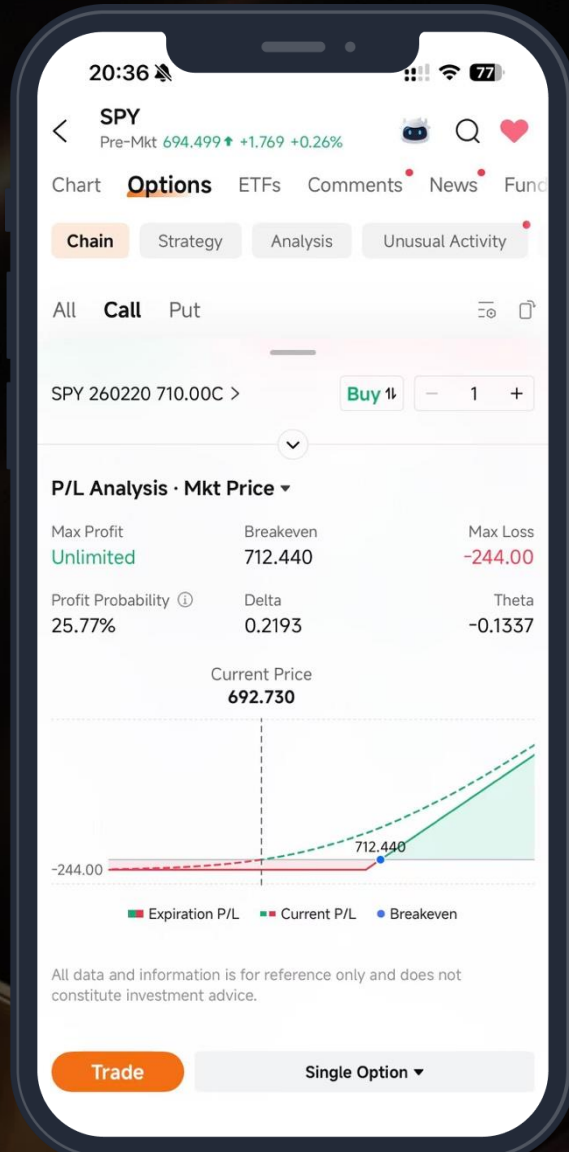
20:36

77

SPY
Pre-Mkt 694.499 ↑ +1.769 +0.26%

Chart Options ETFs Comments News Func

Chain Strategy Analysis Unusual Activity

All Call Put

SPY 260220 710.00C >

Buy

− 1 +

P/L Analysis · Mkt Price ▾

Max Profit
Unlimited

Breakeven
712.440

Max Loss
-244.00

Profit Probability
25.77%

Delta
0.2193

Theta
-0.1337

Current Price
692.730

712.440

-244.00

Expiration P/L
Current P/L
Breakeven

All data and information is for reference only and does not constitute investment advice.

Trade

Single Option ▾